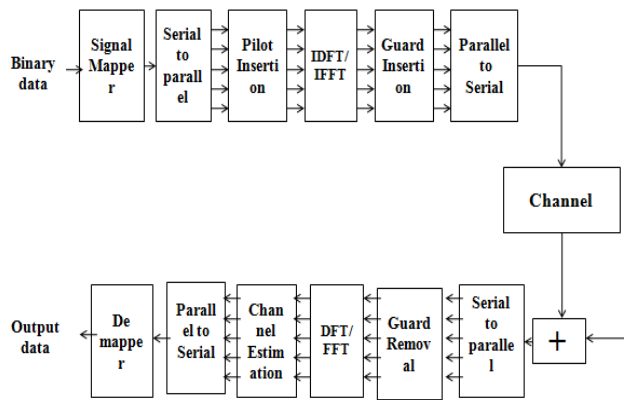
Binary data

Signal Mapper

Serial to parallel

Pilot Insertion

IDFT/ IFFT

Guard Insertion

Parallel to Serial

Channel

Output data

De mapper

Parallel to Serial

Channel Estimation

DFT/ FFT

Guard Removal

Serial to parallel

+